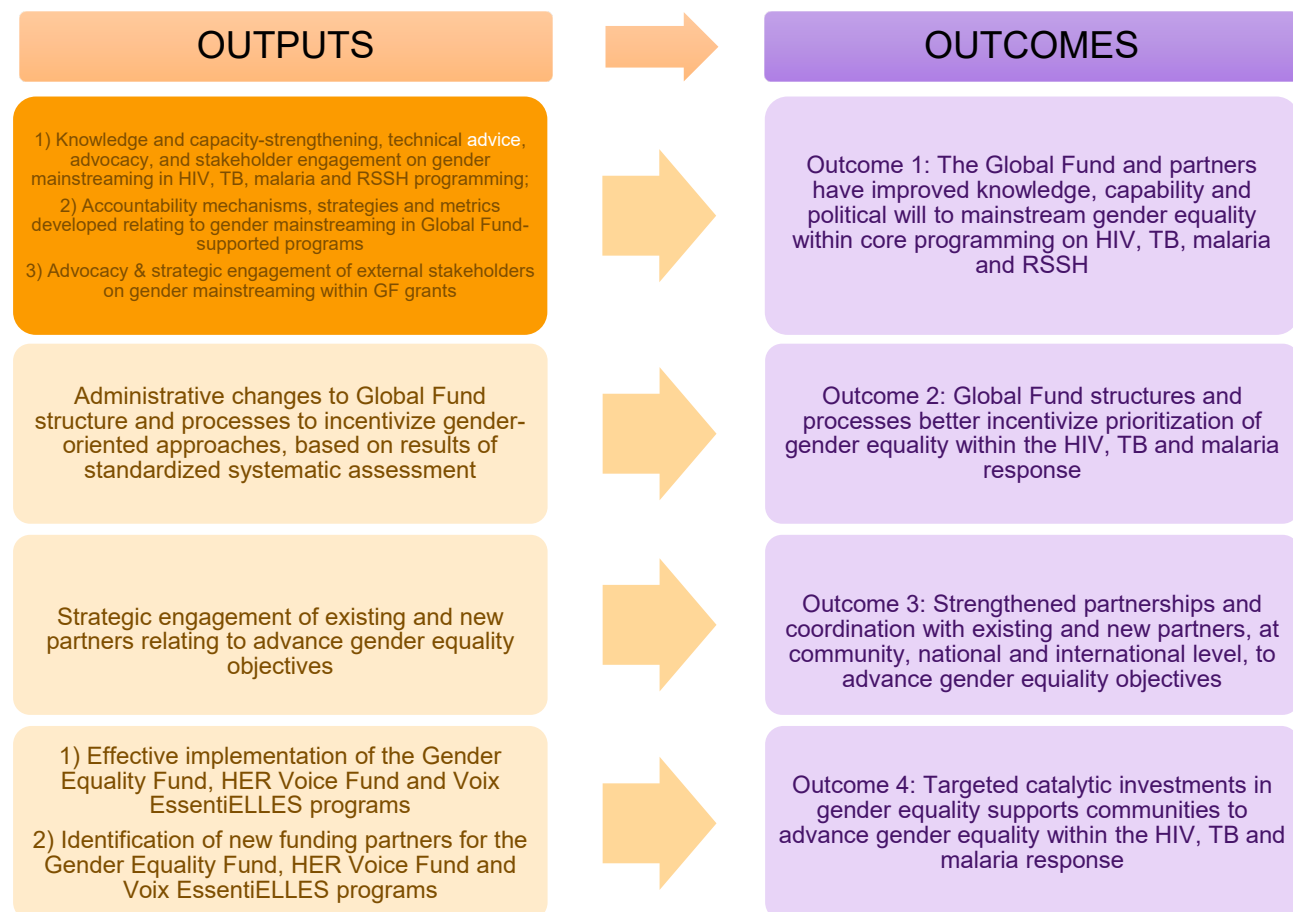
OUTPUTS

OUTCOMES

1) Knowledge and capacity-strengthening, technical advice, advocacy, and stakeholder engagement on gender mainstreaming in HIV, TB, malaria and RSSH programming;

2) Accountability mechanisms, strategies and metrics developed relating to gender mainstreaming in Global Fund-supported programs

3) Advocacy & strategic engagement of external stakeholders on gender mainstreaming within GF grants

Outcome 1: The Global Fund and partners have improved knowledge, capability and political will to mainstream gender equality within core programming on HIV, TB, malaria and RSSH

Administrative changes to Global Fund structure and processes to incentivize gender-oriented approaches, based on results of standardized systematic assessment

Outcome 2: Global Fund structures and processes better incentivize prioritization of gender equality within the HIV, TB and malaria response

Strategic engagement of existing and new partners relating to advance gender equality objectives

Outcome 3: Strengthened partnerships and coordination with existing and new partners, at community, national and international level, to advance gender equiality objectives

1) Effective implementation of the Gender Equality Fund, HER Voice Fund and Voix EssentiELLES programs

2) Identification of new funding partners for the Gender Equality Fund, HER Voice Fund and Voix EssentiELLES programs

Outcome 4: Targeted catalytic investments in gender equality supports communities to advance gender equality within the HIV, TB and malaria response